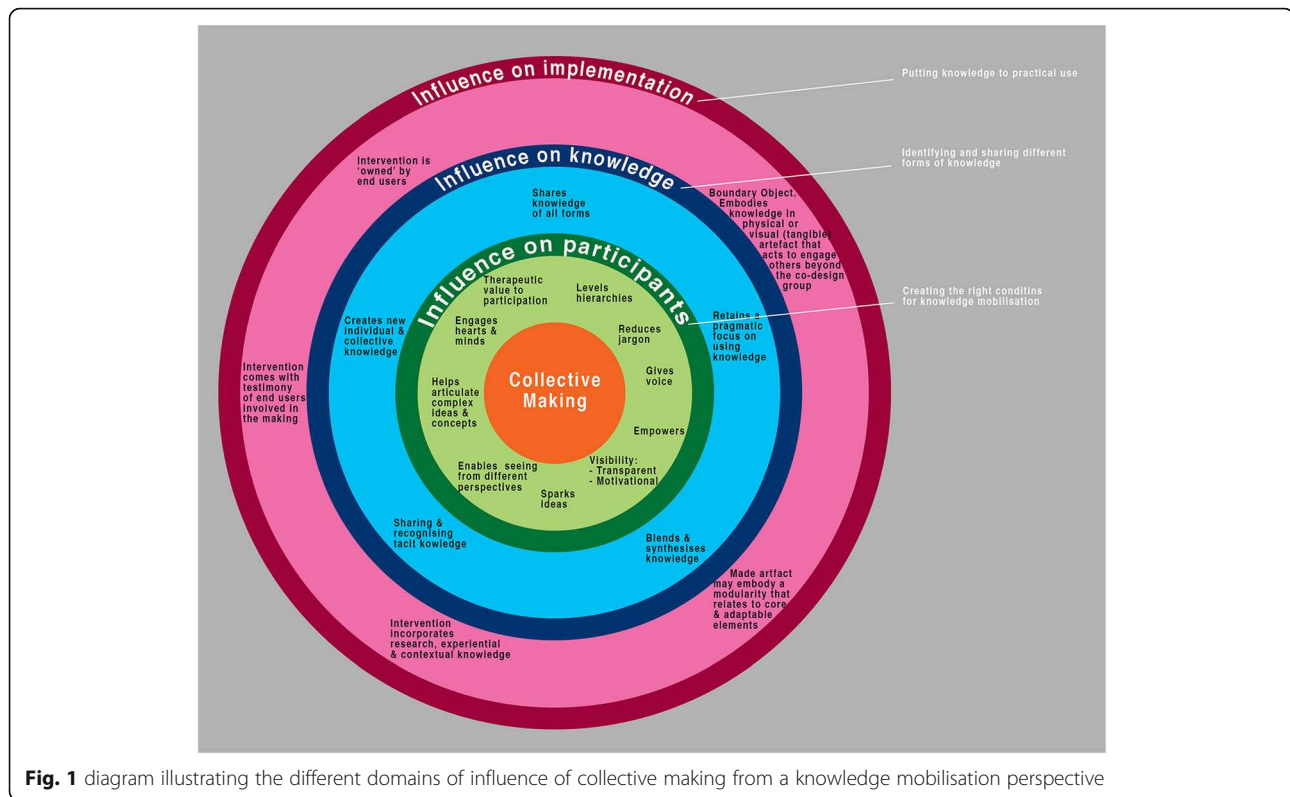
Influence on implementation

Putting knowledge to practical use

Intervention is 'owned' by end users

Influence on knowledge

Identifying and sharing different forms of knowledge

Shares knowledge of all forms

Boundary Object. Embodies knowledge in physical or visual (tangible) artefact that acts to engage others beyond the co-design group

Influence on participants

Creating the right conditins for knowledge mobilisation

Therapeutic value to participation

Levels hierarchies

Creates new individual & collective knowledge

Engages hearts & minds

Reduces jargon

Retains a pragmatic focus on using knowledge

Collective Making

Intervention comes with testimony of end users involved in the making

Helps articulate complex ideas & concepts

Gives voice

Empowers

Enables seeing from different perspectives

Visibility:
- Transparent
- Motivational

Sparks ideas

Sharing & recognising tacit kowledge

Blends & synthesises knowledge

Made artfact may embody a modularity that relates to core & adaptable elements

Intervention incorporates research, experiential & contextual knowledge

Fig. 1 diagram illustrating the different domains of influence of collective making from a knowledge mobilisation perspective